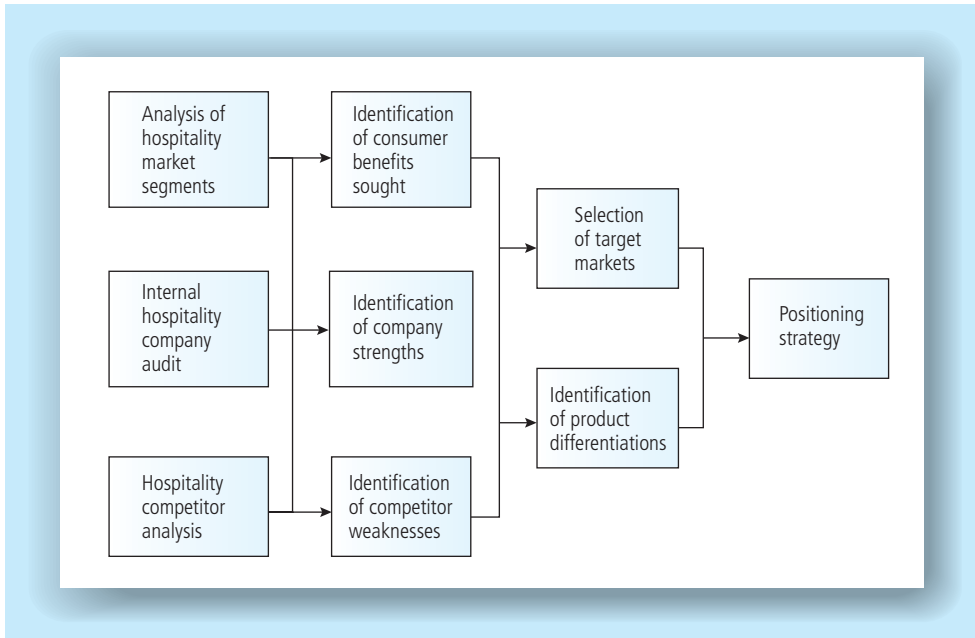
Analysis of hospitality market segments

Internal hospitality company audit

Hospitality competitor analysis

Identification of consumer benefits sought

Identification of company strengths

Identification of competitor weaknesses

Selection of target markets

Identification of product differentiations

Positioning strategy